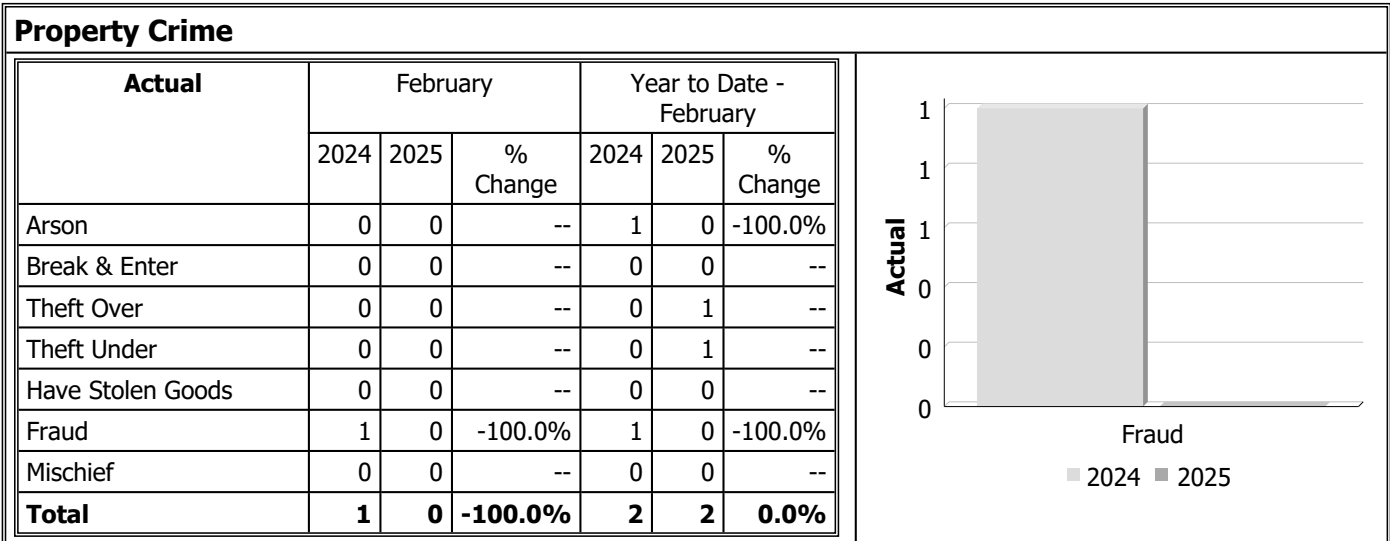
**Property Crime**

| **Actual** | February | | | Year to Date - February | | |
|---|---|---|---|---|---|---|
| | 2024 | 2025 | % Change | 2024 | 2025 | % Change |
| Arson | 0 | 0 | -- | 1 | 0 | -100.0% |
| Break & Enter | 0 | 0 | -- | 0 | 0 | -- |
| Theft Over | 0 | 0 | -- | 0 | 1 | -- |
| Theft Under | 0 | 0 | -- | 0 | 1 | -- |
| Have Stolen Goods | 0 | 0 | -- | 0 | 0 | -- |
| Fraud | 1 | 0 | -100.0% | 1 | 0 | -100.0% |
| Mischief | 0 | 0 | -- | 0 | 0 | -- |
| **Total** | **1** | **0** | **-100.0%** | **2** | **2** | **0.0%** |

1
1
1
0
0
0
Actual
Fraud
2024 2025